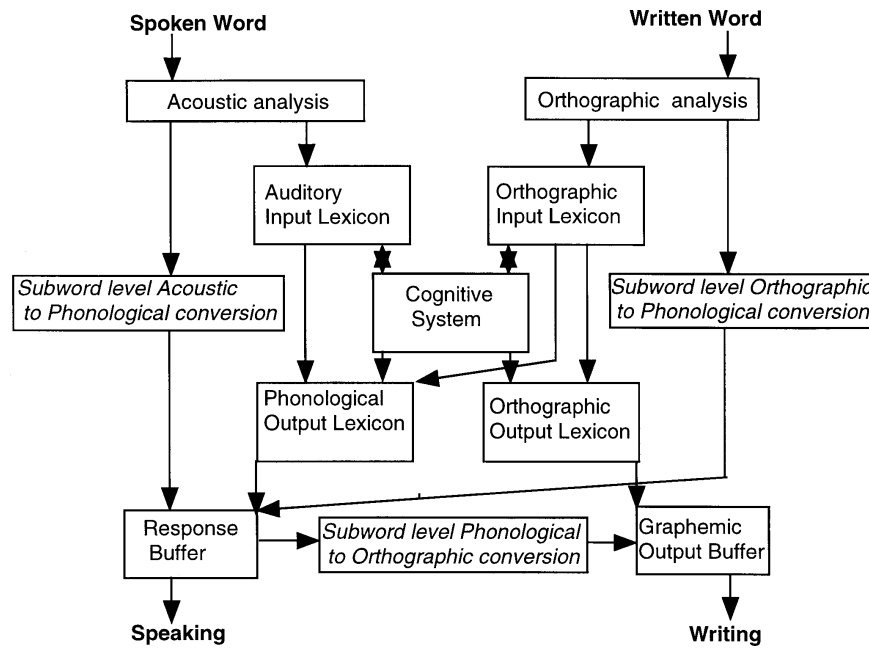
Spoken Word

Written Word

Acoustic analysis

Orthographic analysis

Auditory Input Lexicon

Orthographic Input Lexicon

*Subword level Acoustic to Phonological conversion*

Cognitive System

*Subword level Orthographic to Phonological conversion*

Phonological Output Lexicon

Orthographic Output Lexicon

Response Buffer

*Subword level Phonological to Orthographic conversion*

Graphemic Output Buffer

Speaking

Writing